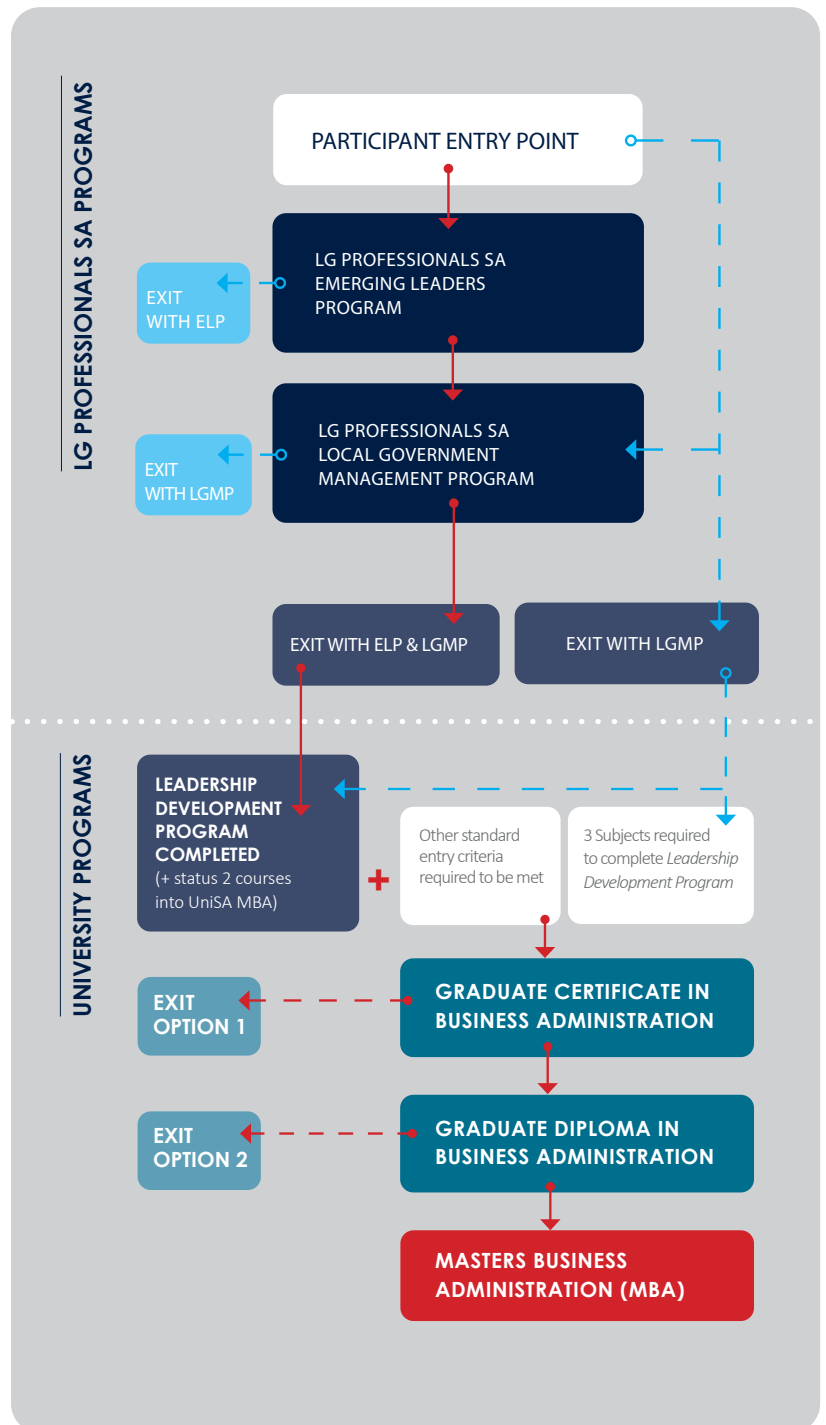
LG PROFESSIONALS SA PROGRAMS

PARTICIPANT ENTRY POINT

LG PROFESSIONALS SA EMERGING LEADERS PROGRAM

EXIT WITH ELP

LG PROFESSIONALS SA LOCAL GOVERNMENT MANAGEMENT PROGRAM

EXIT WITH LGMP

EXIT WITH ELP & LGMP

EXIT WITH LGMP

UNIVERSITY PROGRAMS

LEADERSHIP DEVELOPMENT PROGRAM COMPLETED (+ status 2 courses into UniSA MBA)

+

Other standard entry criteria required to be met

3 Subjects required to complete *Leadership Development Program*

EXIT OPTION 1

GRADUATE CERTIFICATE IN BUSINESS ADMINISTRATION

EXIT OPTION 2

GRADUATE DIPLOMA IN BUSINESS ADMINISTRATION

MASTERS BUSINESS ADMINISTRATION (MBA)